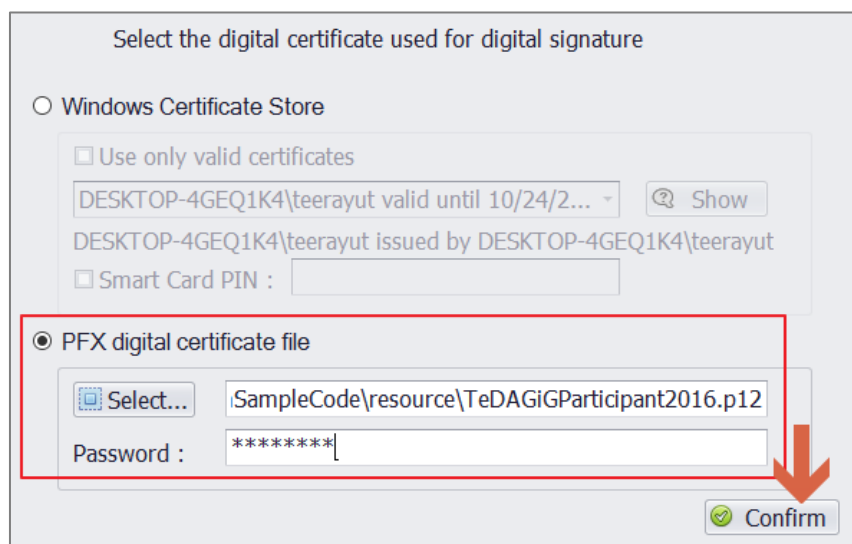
Select the digital certificate used for digital signature

Windows Certificate Store

Use only valid certificates

DESKTOP-4GEQ1K4\teerayut valid until 10/24/2...

Show

DESKTOP-4GEQ1K4\teerayut issued by DESKTOP-4GEQ1K4\teerayut

Smart Card PIN :

PFX digital certificate file

Select...

SampleCode\resource\TeDAGiGParticipant2016.p12

Password :

********

Confirm